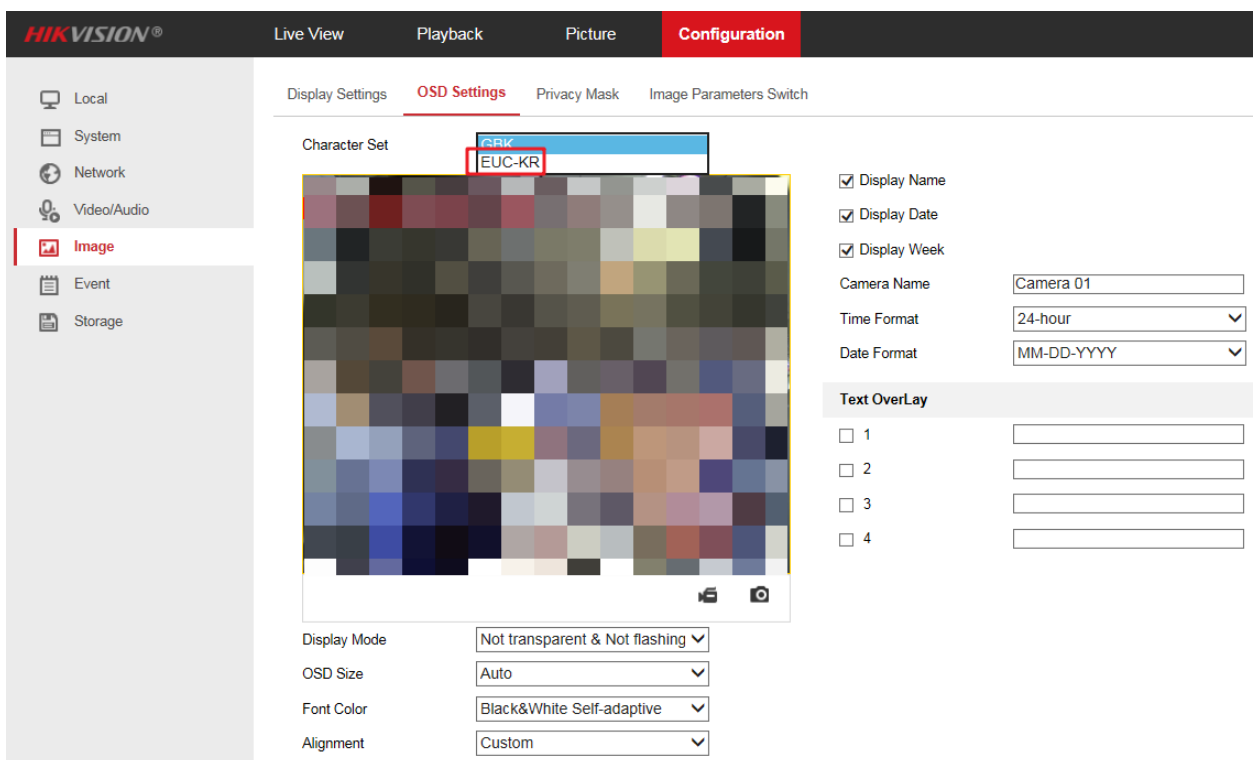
HIKVISION®

Live View
Playback
Picture
Configuration

Local
System
Network
Video/Audio
Image
Event
Storage

Display Settings
OSD Settings
Privacy Mask
Image Parameters Switch

Character Set
GBK
EUC-KR

Display Name
Display Date
Display Week

Camera Name
Camera 01
Time Format
24-hour
Date Format
MM-DD-YYYY

Text OverLay
1
2
3
4

Display Mode
Not transparent & Not flashing
OSD Size
Auto
Font Color
Black&White Self-adaptive
Alignment
Custom